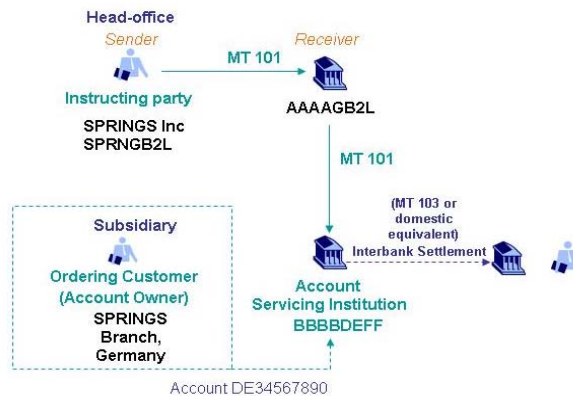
Head-office
Sender
Instructing party
SPRINGS Inc
SPRNGB2L

MT 101

Receiver
AAAAGB2L

MT 101

Subsidiary
Ordering Customer
(Account Owner)
SPRINGS
Branch,
Germany

Account
Servicing Institution
BBBBDEFF

(MT 103 or
domestic
equivalent)
Interbank Settlement

Account DE34567890